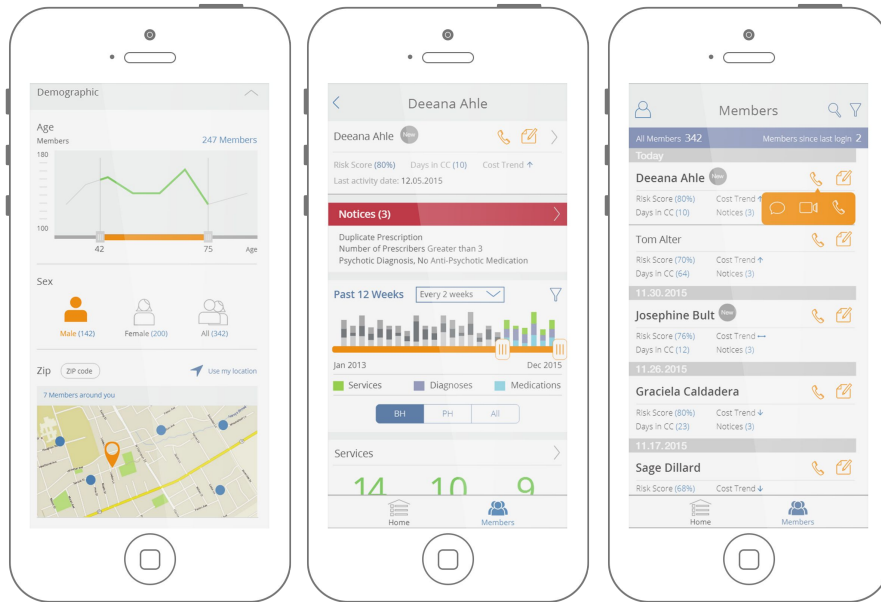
Demographic

Age
Members
247 Members
180
100
42
75
Age

Sex
Male (142)
Female (200)
All (342)

Zip
ZIP code
Use my location
7 Members around you

Deeana Ahle

Deeana Ahle
New
Risk Score (80%)
Days in CC (10)
Cost Trend ↑
Last activity date: 12.05.2015

Notices (3)
Duplicate Prescription
Number of Prescribers Greater than 3
Psychotic Diagnosis, No Anti-Psychotic Medication

Past 12 Weeks
Every 2 weeks
Jan 2013
Dec 2015
Services
Diagnoses
Medications
BH
PH
All

Services
14
10
9

Home
Members

Members
All Members 342
Members since last login 2
Today

Deeana Ahle
New
Risk Score (80%)
Cost Trend ↑
Days in CC (10)
Notices (3)

Tom Alter
Risk Score (70%)
Cost Trend ↑
Days in CC (64)
Notices (3)

11.30.2015
Josephine Bult
New
Risk Score (76%)
Cost Trend ⟷
Days in CC (12)
Notices (3)

11.26.2015
Graciela Caldadera
Risk Score (80%)
Cost Trend ↓
Days in CC (23)
Notices (3)

11.17.2015
Sage Dillard
Risk Score (68%)
Cost Trend ↓

Home
Members